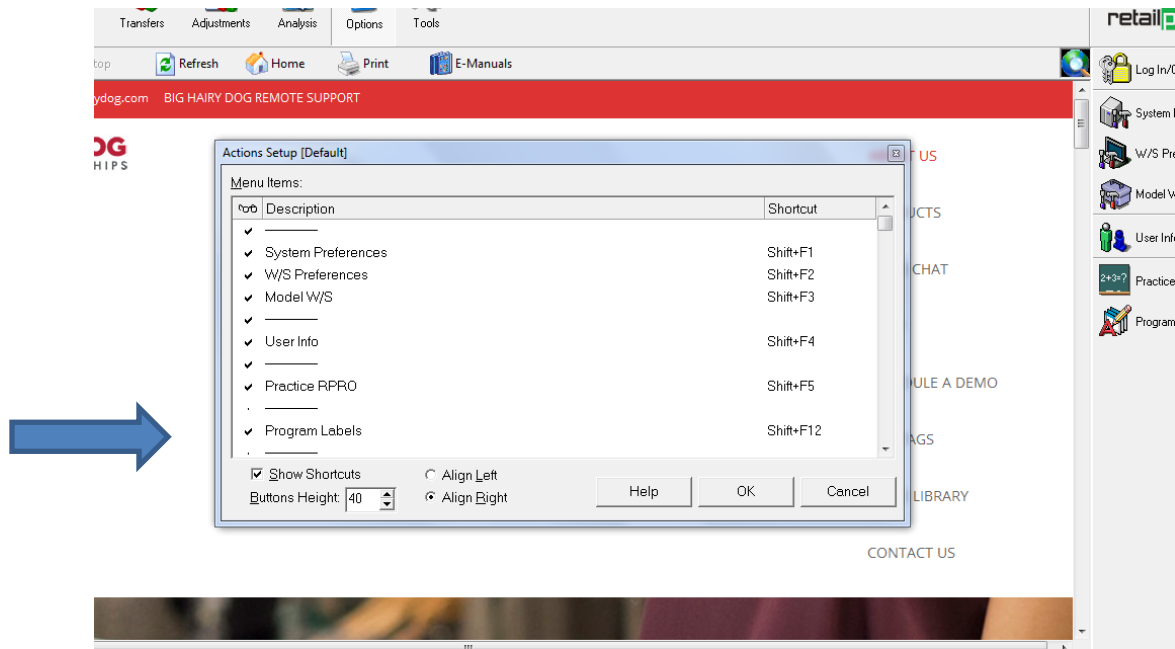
Transfers Adjustments Analysis Options Tools

retail

top Refresh Home Print E-Manuals

ydog.com BIG HAIRY DOG REMOTE SUPPORT

DG
HIPS

Actions Setup [Default]

Menu Items:

| | Description | Shortcut |
|---|---|---|
| ✔ | ———— | |
| ✔ | System Preferences | Shift+F1 |
| ✔ | W/S Preferences | Shift+F2 |
| ✔ | Model W/S | Shift+F3 |
| ✔ | ———— | |
| ✔ | User Info | Shift+F4 |
| ✔ | ———— | |
| ✔ | Practice RPRO | Shift+F5 |
| | ———— | |
| ✔ | Program Labels | Shift+F12 |

Show Shortcuts
Buttons Height: 40
Align Left
Align Right
Help OK Cancel

T US
UCTS
CHAT
ULE A DEMO
AGS
LIBRARY
CONTACT US

Log In/
System
W/S Pr
Model W
User Inf
Practice
Program